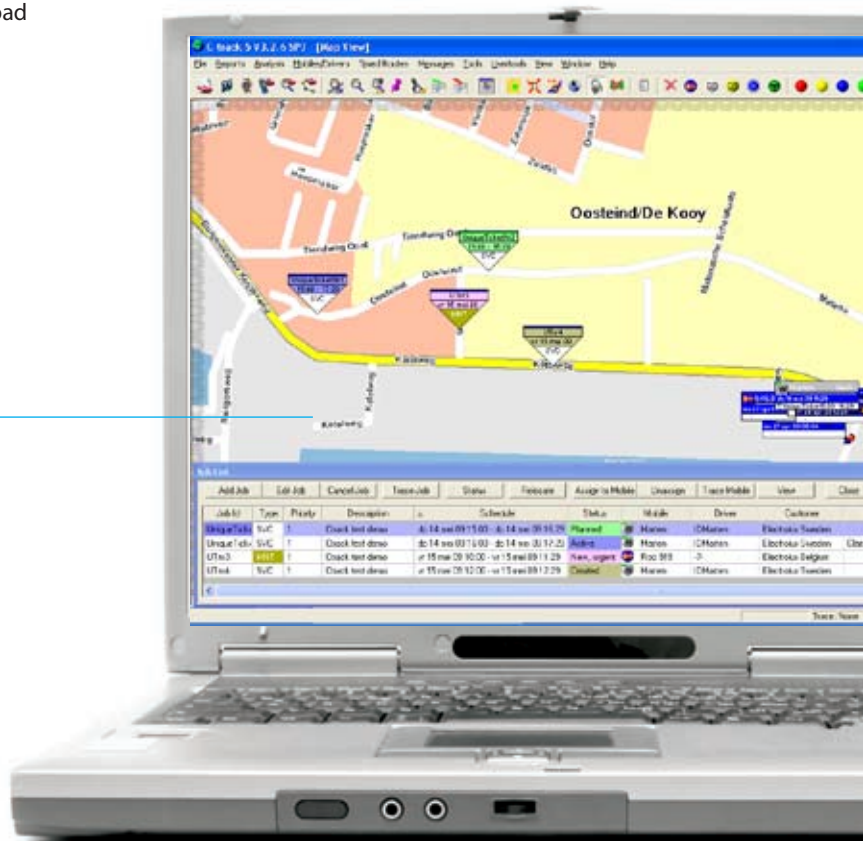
oad

C-track 5 V3.2.6 SP3 - [Map View]

File Reports Analysis Mobiles/Drivers SpeedRoutes Messages Tools Userfools View Window Help

Oosteind/De Kooy

Job List

| Add Job | Edit Job | Cancel Job | Trace Job | Status | Relocate | Assign to Mobile | Unassign | Trace Mobile | View | Close |
|---|---|---|---|---|---|---|---|---|---|---|

| Job Id | Type | Priority | Description | | Schedule | Status | | Mobile | Driver | Customer |
|---|---|---|---|---|---|---|---|---|---|---|
| UniqueTeSt | SVC | 1 | Ctrack test demo | | di 14 mei 09:15:00 - di 14 mei 09:15:29 | Planned | | Marten | IDMarten | Electrolux Sweden |
| UniqueTeSt | SVC | 1 | Ctrack test demo | | di 14 mei 09:15:00 - di 14 mei 09:17:29 | Active | | Marten | IDMarten | Electrolux Sweden |
| UTest3 | VISIT | 1 | Ctrack test demo | | vr 15 mei 09:10:00 - vr 15 mei 09:11:29 | New, urgent | | Roc 98 | -3- | Electrolux Belgium |
| UTest | SVC | 1 | Ctrack test demo | | vr 15 mei 09:12:00 - vr 15 mei 09:12:29 | Created | | Marten | IDMarten | Electrolux Sweden |

Trace: None